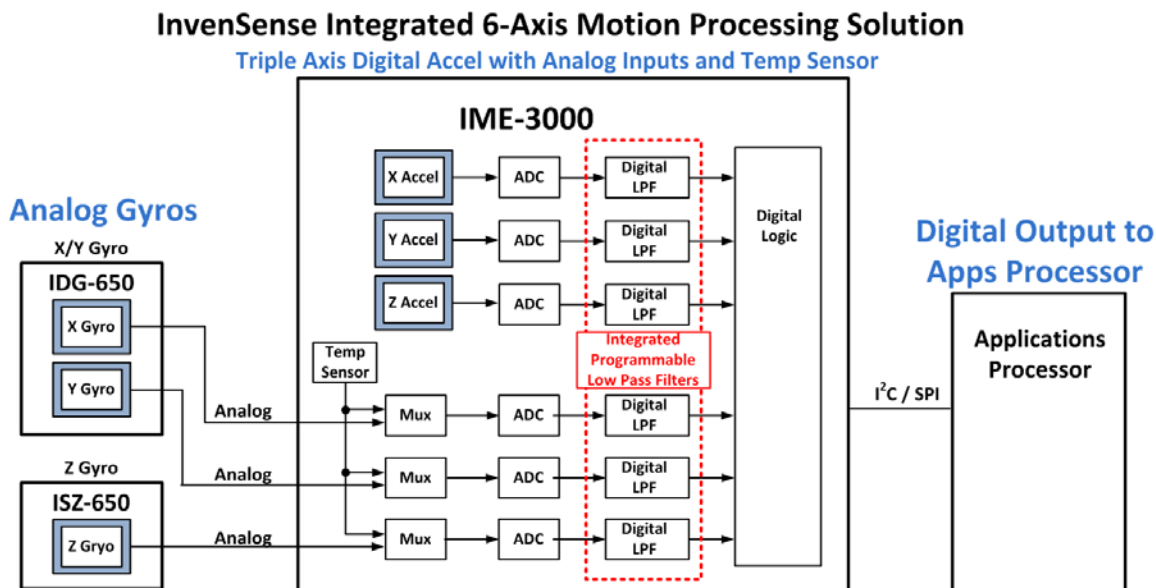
InvenSense Integrated 6-Axis Motion Processing Solution

Triple Axis Digital Accel with Analog Inputs and Temp Sensor

IME-3000

X Accel

ADC

Digital LPF

Y Accel

ADC

Digital LPF

Z Accel

ADC

Digital LPF

Digital Logic

Analog Gyros

X/Y Gyro

IDG-650

X Gyro

Y Gyro

Z Gyro

ISZ-650

Z Gryo

Temp Sensor

Integrated Programmable Low Pass Filters

Analog

Mux

ADC

Digital LPF

Analog

Mux

ADC

Digital LPF

Analog

Mux

ADC

Digital LPF

Digital Output to Apps Processor

Applications Processor

$I^2C$ / SPI